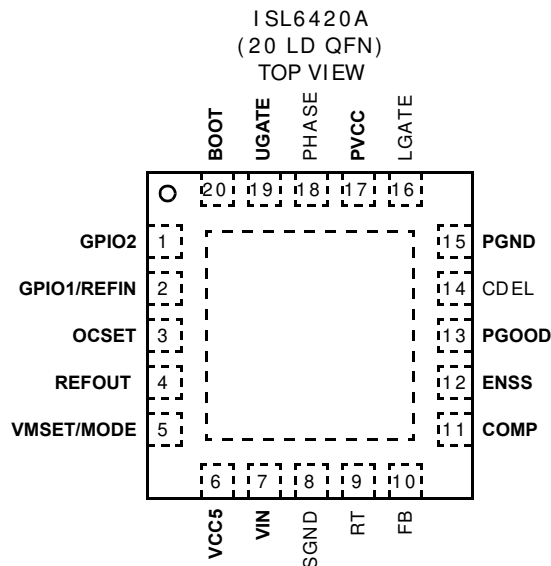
ISL6420A
(20 LD QFN)
TOP VIEW

BOOT UGATE PHASE PVCC LGATE

20 19 18 17 16

GPIO2 1
GPIO1/REFIN 2
OCSET 3
REFOUT 4
VMSET/MODE 5

15 PGND
14 CDEL
13 PGOOD
12 ENSS
11 COMP

6 7 8 9 10

VCC5 VIN SGND RT FB